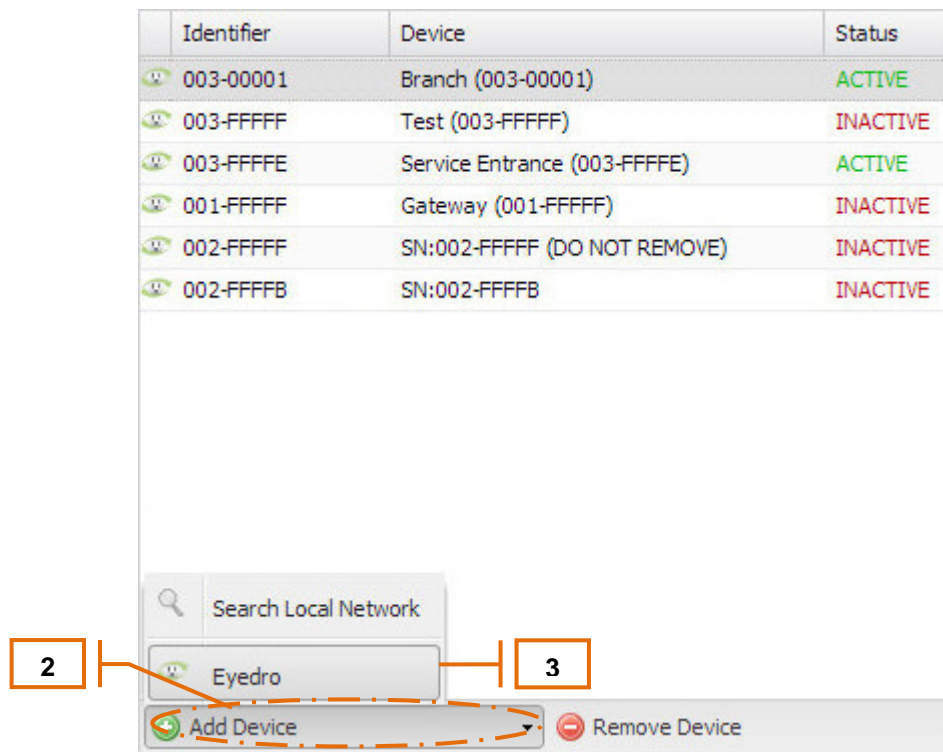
| | Identifier | Device | Status |
|---|---|---|---|
| | 003-00001 | Branch (003-00001) | ACTIVE |
| | 003-FFFFF | Test (003-FFFFF) | INACTIVE |
| | 003-FFFFE | Service Entrance (003-FFFFE) | ACTIVE |
| | 001-FFFFF | Gateway (001-FFFFF) | INACTIVE |
| | 002-FFFFF | SN:002-FFFFF (DO NOT REMOVE) | INACTIVE |
| | 002-FFFFB | SN:002-FFFFB | INACTIVE |

Search Local Network

Eyedro

2

3

Add Device

Remove Device